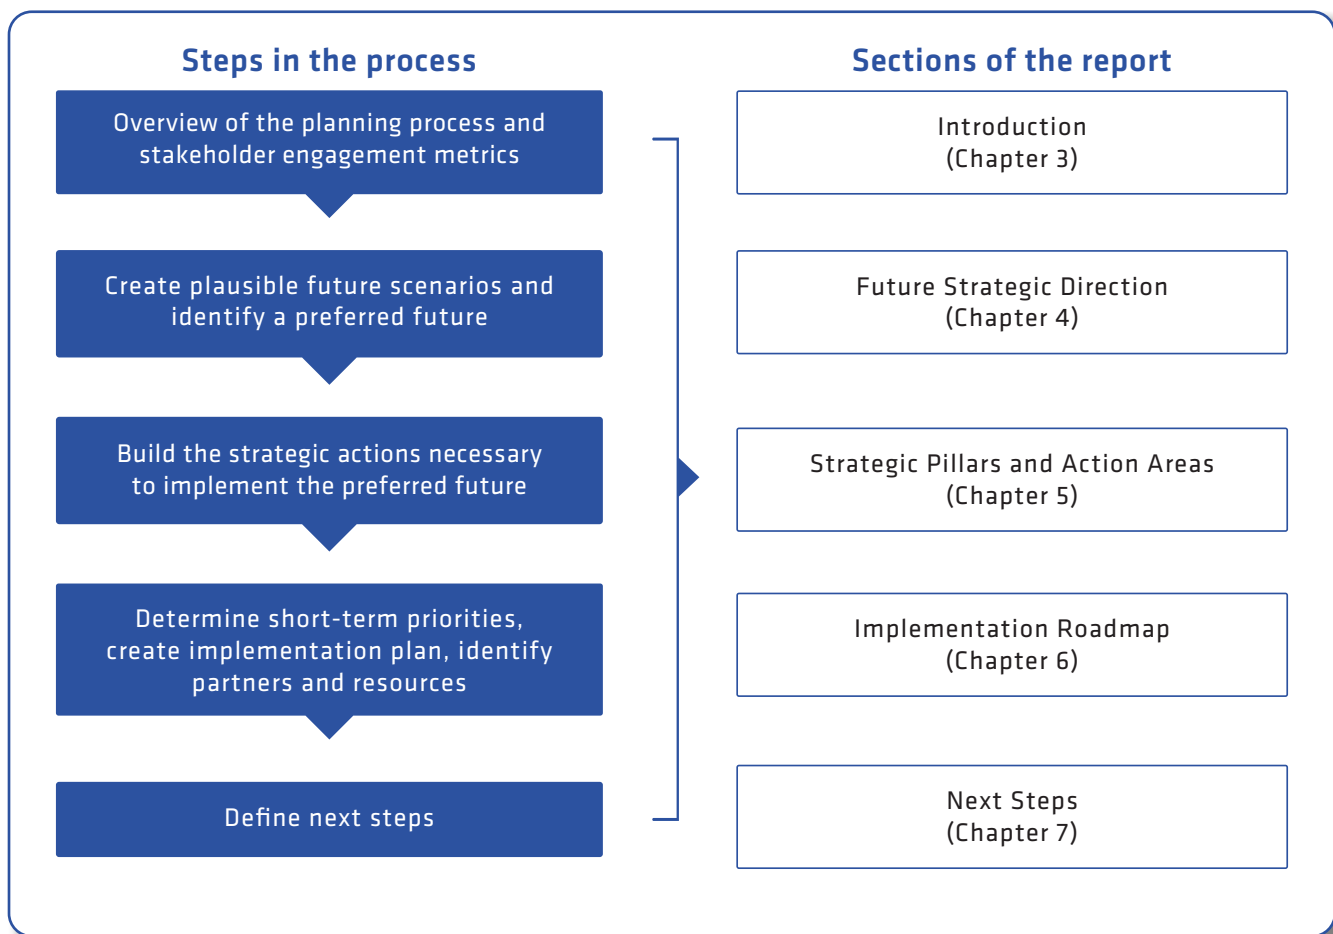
Steps in the process

Overview of the planning process and stakeholder engagement metrics

Create plausible future scenarios and identify a preferred future

Build the strategic actions necessary to implement the preferred future

Determine short-term priorities, create implementation plan, identify partners and resources

Define next steps

Sections of the report

Introduction
(Chapter 3)

Future Strategic Direction
(Chapter 4)

Strategic Pillars and Action Areas
(Chapter 5)

Implementation Roadmap
(Chapter 6)

Next Steps
(Chapter 7)